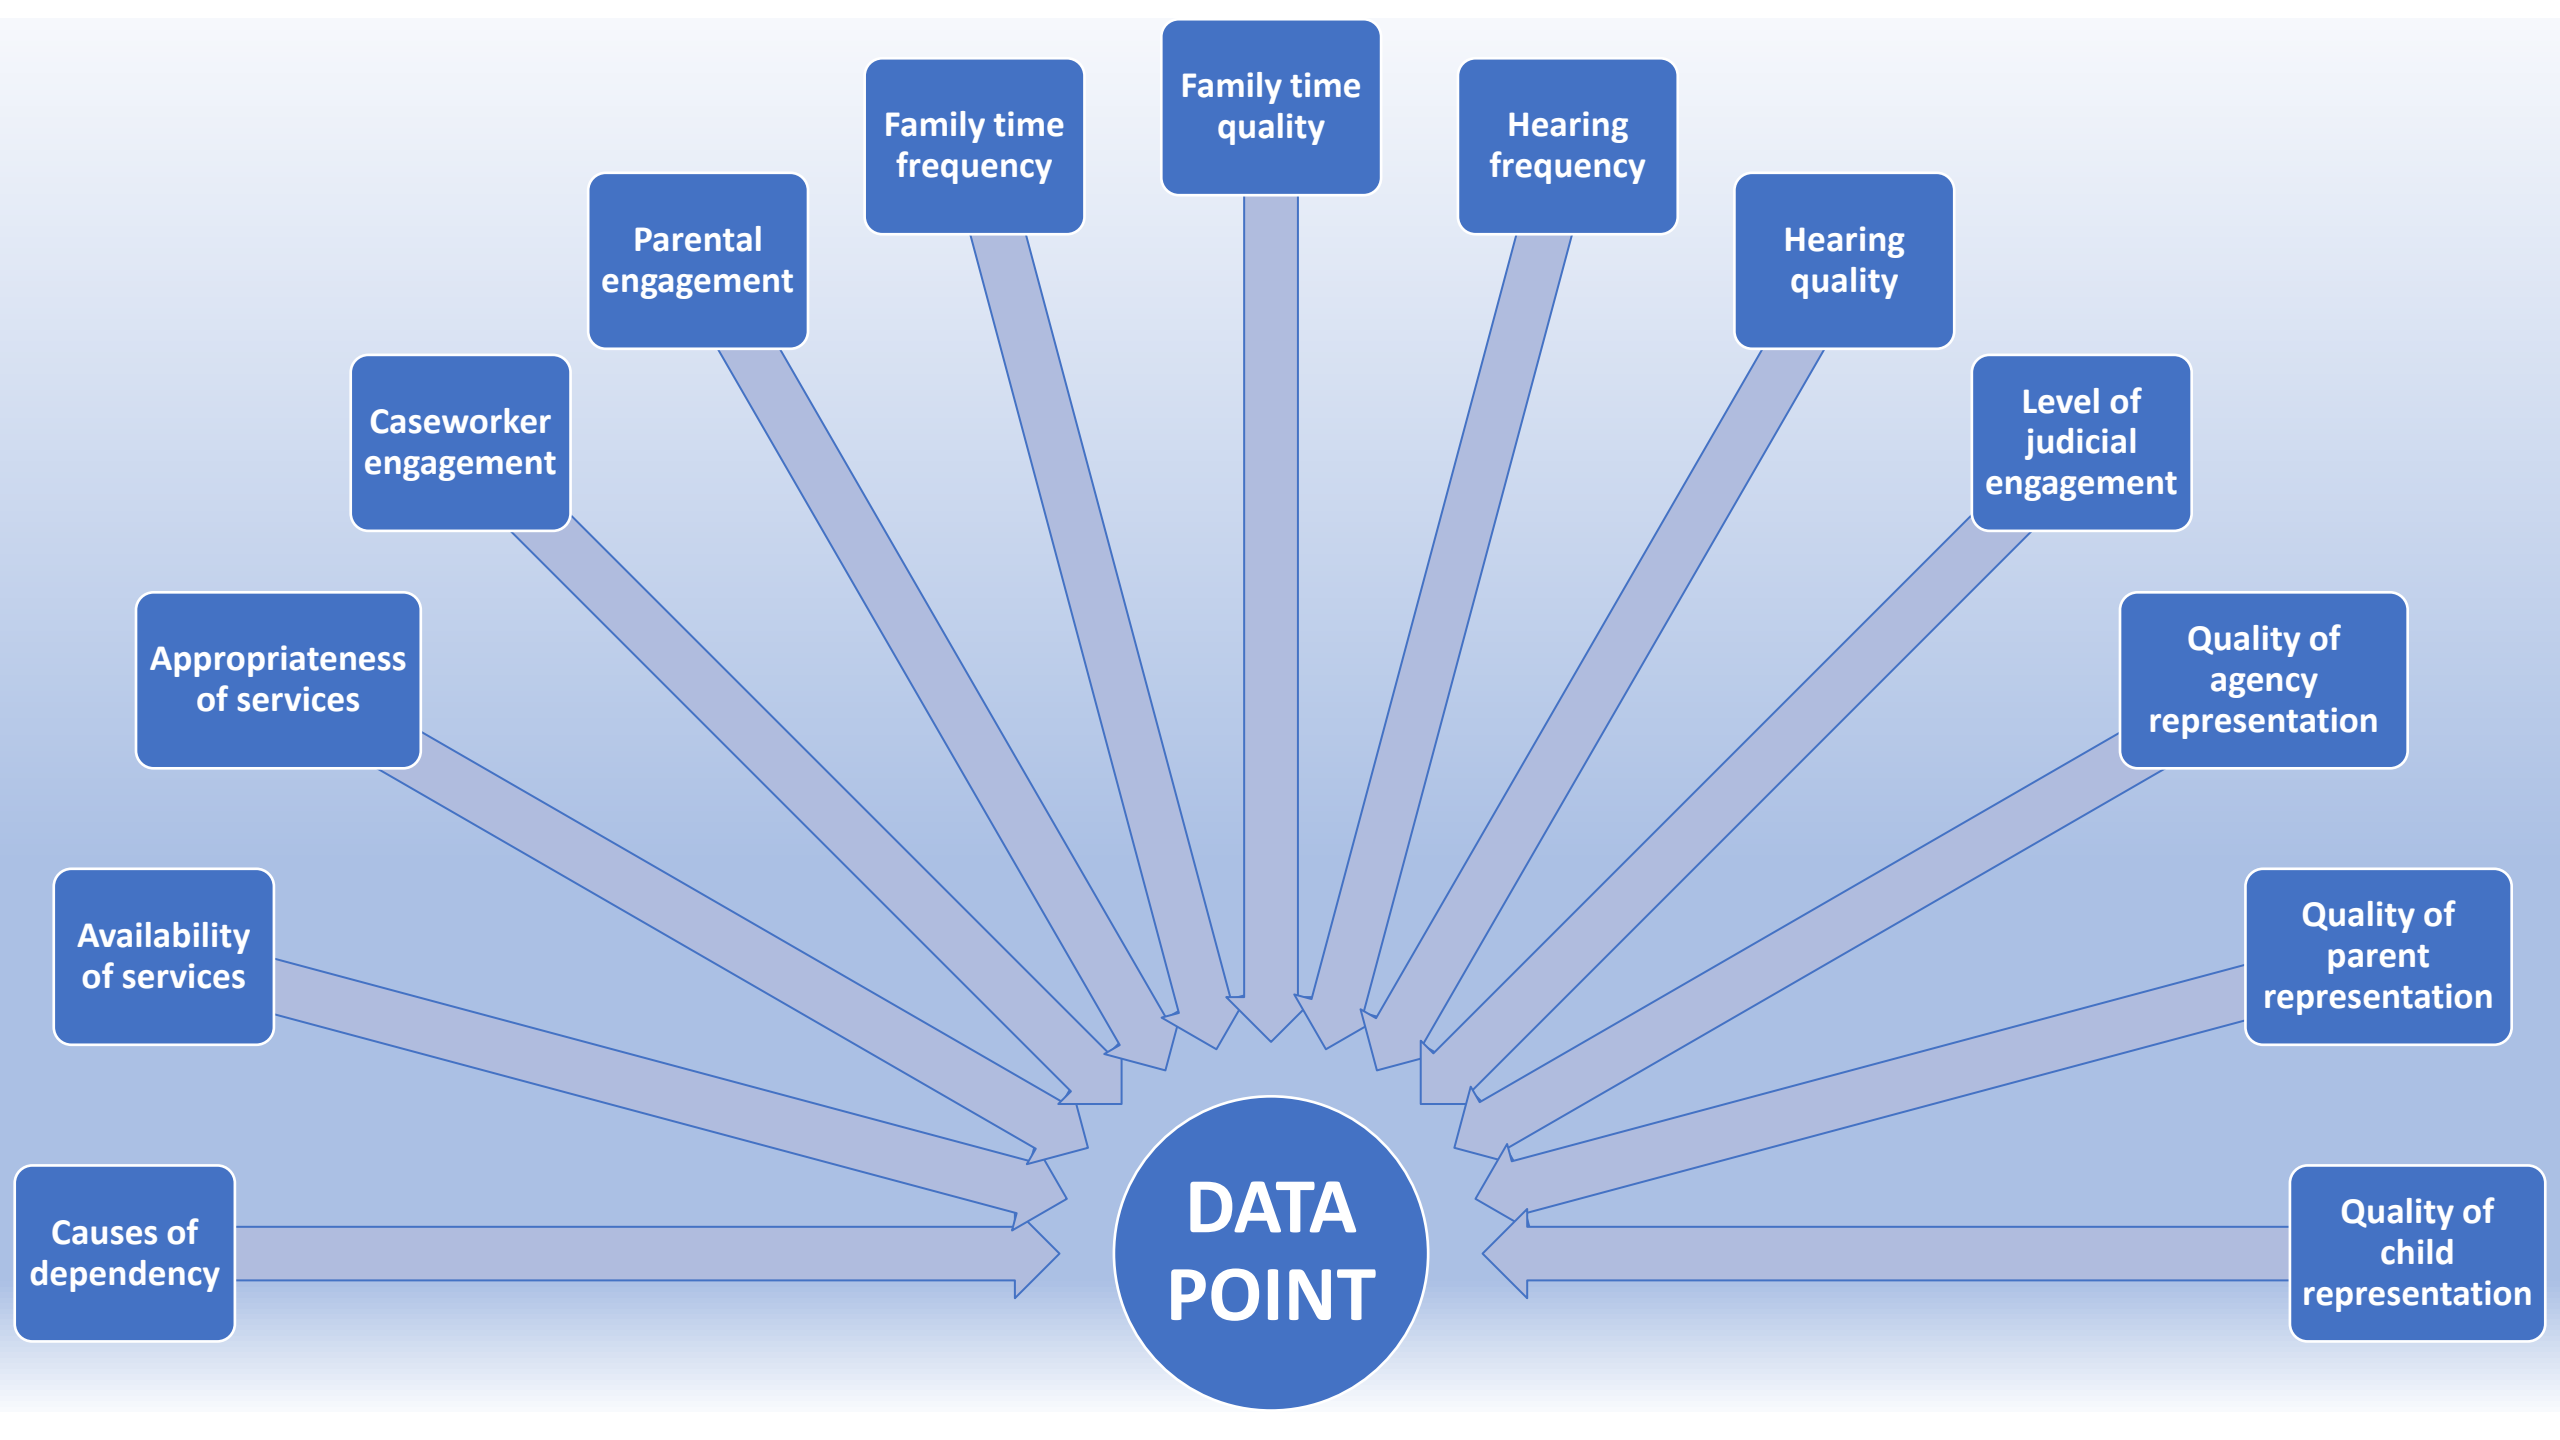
Family time quality

Family time frequency

Hearing frequency

Parental engagement

Hearing quality

Caseworker engagement

Level of judicial engagement

Appropriateness of services

Quality of agency representation

Availability of services

Quality of parent representation

Causes of dependency

DATA POINT

Quality of child representation